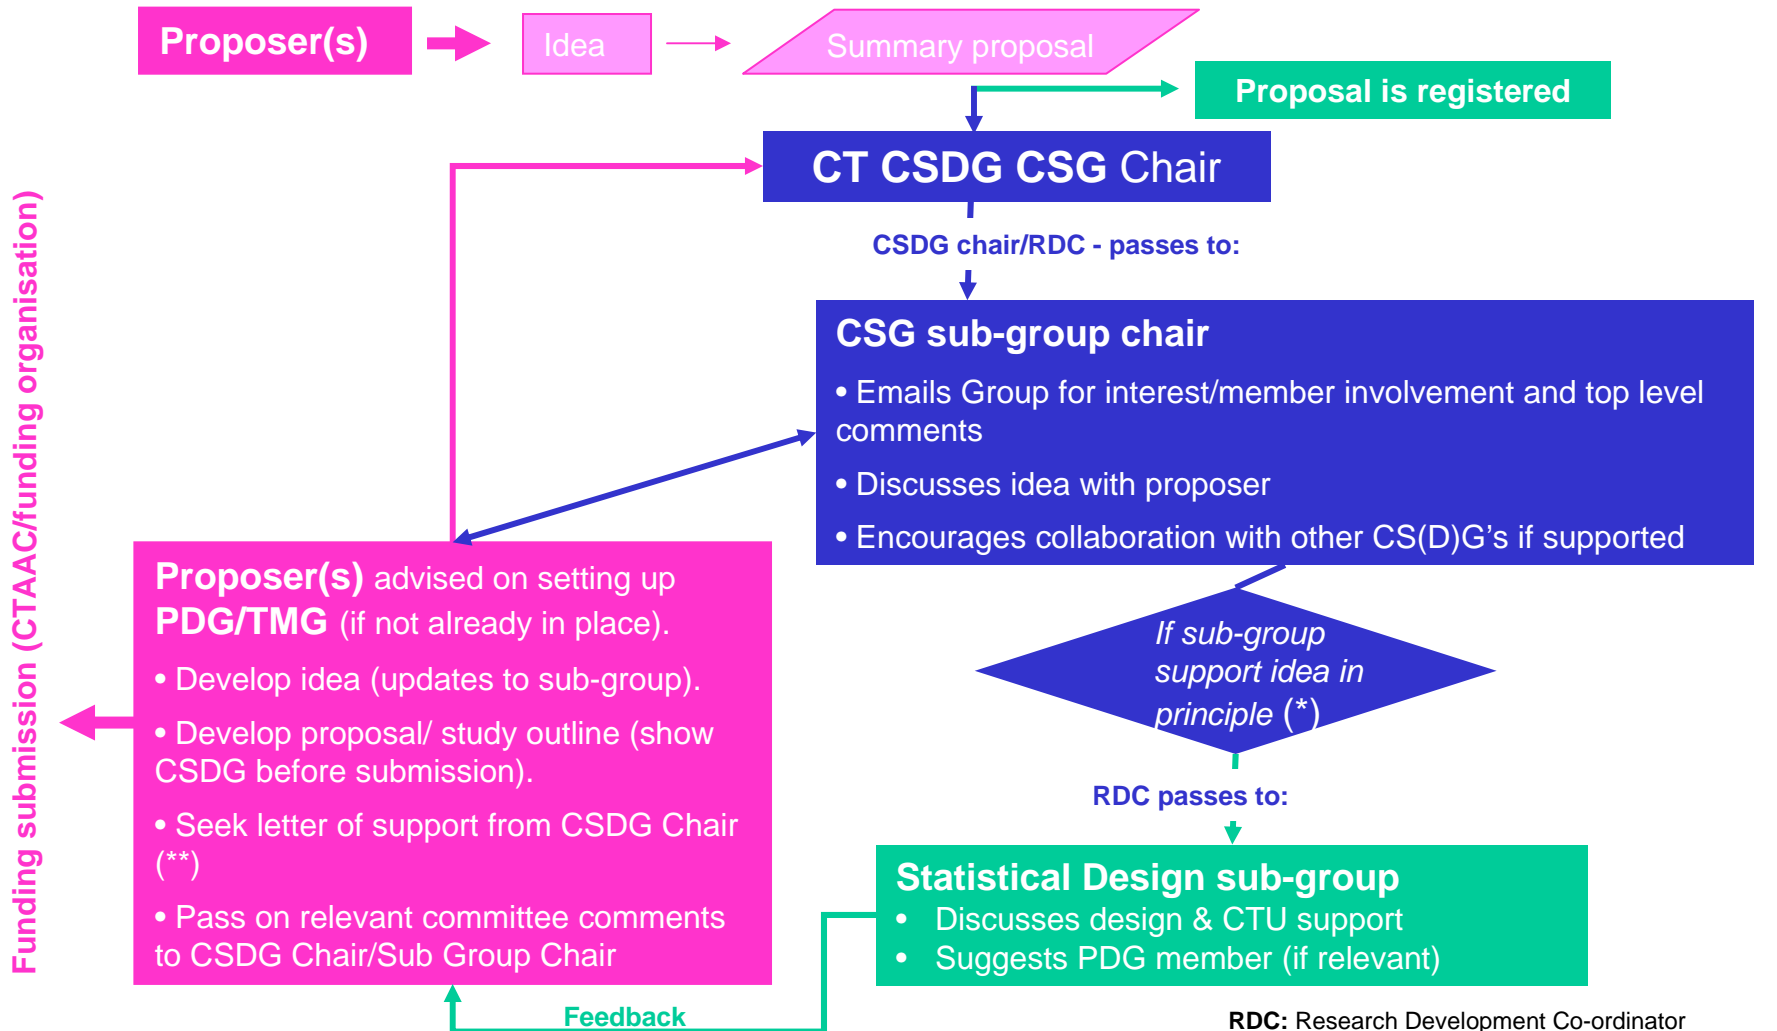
Proposer(s)

Idea

Summary proposal

Proposal is registered

CT CSDG CSG Chair

CSDG chair/RDC - passes to:

CSG sub-group chair

• Emails Group for interest/member involvement and top level comments

• Discusses idea with proposer

• Encourages collaboration with other CS(D)G's if supported

Funding submission (CTAAC/funding organisation)

Proposer(s) advised on setting up PDG/TMG (if not already in place).

• Develop idea (updates to sub-group).

• Develop proposal/ study outline (show CSDG before submission).

• Seek letter of support from CSDG Chair (**)

• Pass on relevant committee comments to CSDG Chair/Sub Group Chair

If sub-group support idea in principle (*)

RDC passes to:

Statistical Design sub-group

• Discusses design & CTU support

• Suggests PDG member (if relevant)

Feedback

RDC: Research Development Co-ordinator